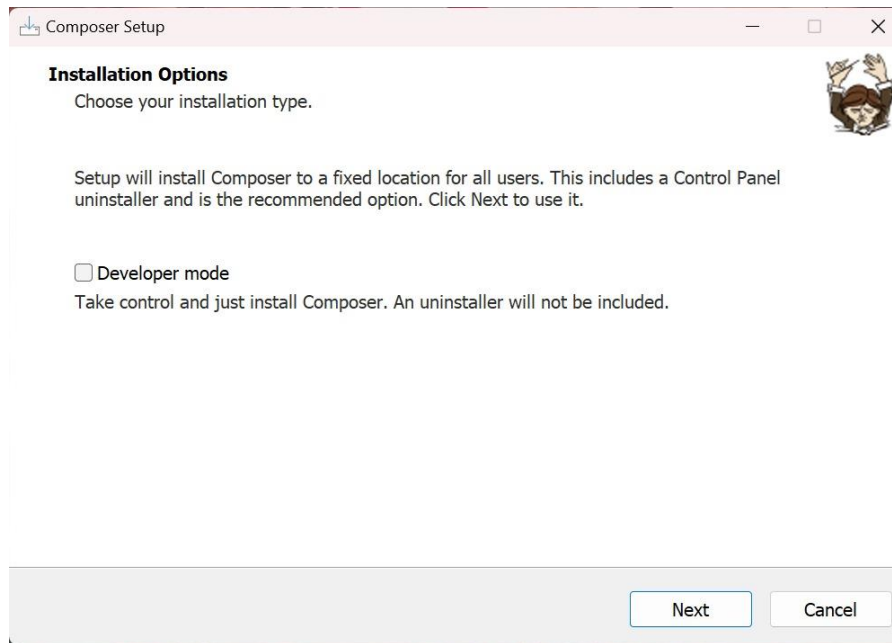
Composer Setup

Installation Options
Choose your installation type.

Setup will install Composer to a fixed location for all users. This includes a Control Panel uninstaller and is the recommended option. Click Next to use it.

Developer mode
Take control and just install Composer. An uninstaller will not be included.

Next
Cancel